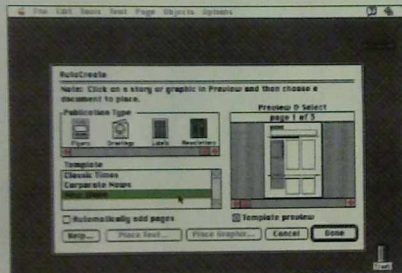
File Edit Tools Text Page Objects Options

AutoCreate

Note: Click on a story or graphic in Preview and then choose a document to place.

Publication Type

Flyers Catalogs Labels Newsletters

Preview & Select

page 1 of 5

Template

Classic Times
Corporate News
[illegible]

Automatically add pages

Template preview

Help... Place Text... Place Graphic... Cancel Done